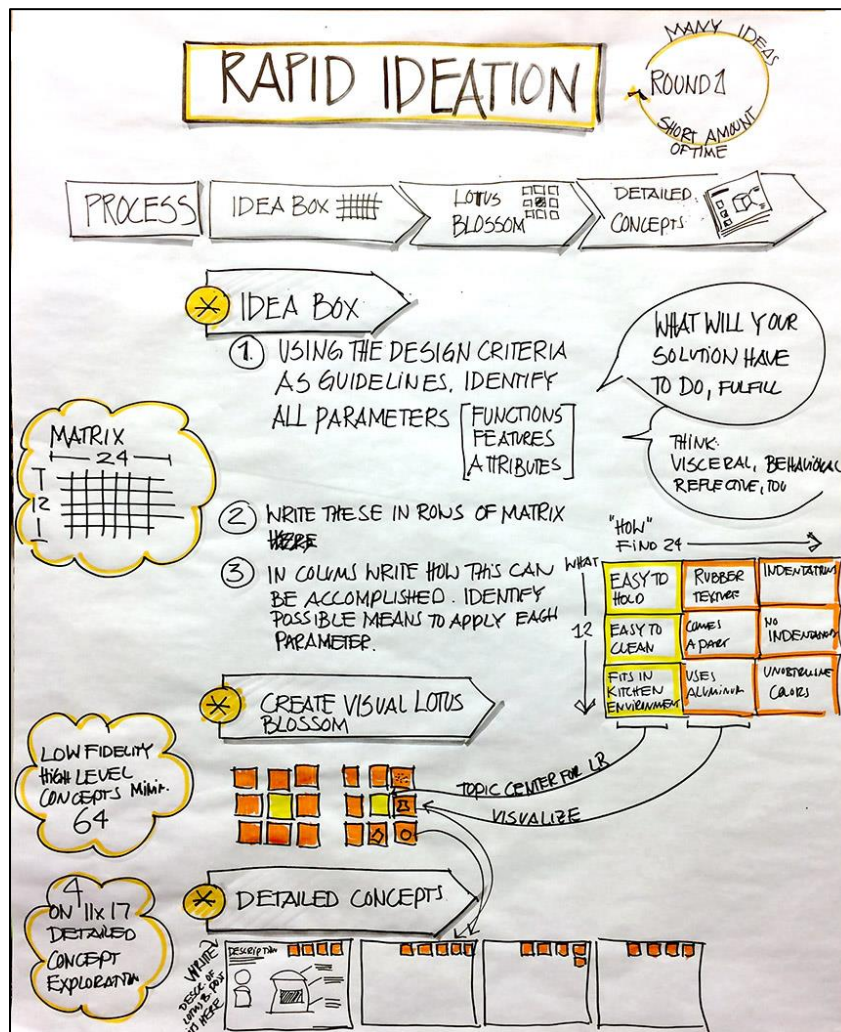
RAPID IDEATION

MANY IDEAS
ROUND 1
SHORT AMOUNT OF TIME

PROCESS
IDEA BOX
LOTUS BLOSSOM
DETAILED CONCEPTS

IDEA BOX

1. USING THE DESIGN CRITERIA AS GUIDELINES, IDENTIFY ALL PARAMETERS [FUNCTIONS FEATURES ATTRIBUTES]

WHAT WILL YOUR SOLUTION HAVE TO DO, FULFILL

THINK: VISCERAL, BEHAVIORAL REFLECTIVE, TOO

MATRIX
24
12

2. WRITE THESE IN ROWS OF MATRIX HERE

3. IN COLUMS WRITE HOW THIS CAN BE ACCOMPLISHED. IDENTIFY POSSIBLE MEANS TO APPLY EACH PARAMETER.

"HOW"
FIND 24
WHAT
12

| EASY TO HOLD | RUBBER TEXTURE | INDENTATIONS |
|---|---|---|
| EASY TO CLEAN | COMES APART | NO INDENTATIONS |
| FITS IN KITCHEN ENVIRONMENT | USES ALUMINUM | UNOBTRUSIVE COLORS |

CREATE VISUAL LOTUS BLOSSOM

TOPIC CENTER FOR LB
VISUALIZE

LOW FIDELITY HIGH LEVEL CONCEPTS MIN. 64

DETAILED CONCEPTS

4 ON 11x17 DETAILED CONCEPT EXPLORATION

WRITE DESC. OF LOTUS B. BOX INTO HERE

DESCRIPTION